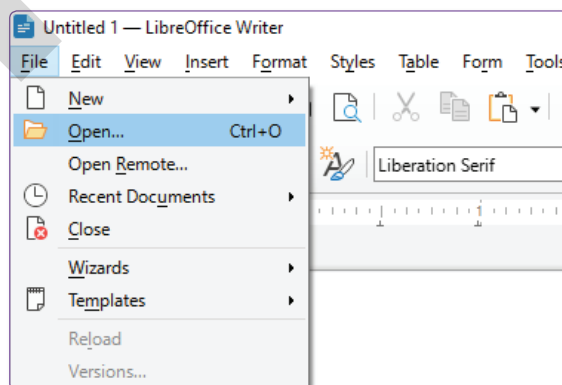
Untitled 1 — LibreOffice Writer

File Edit View Insert Format Styles Table Form Tools

New

Open... Ctrl+O

Open Remote...

Recent Documents

Close

Wizards

Templates

Reload

Versions...

Liberation Serif